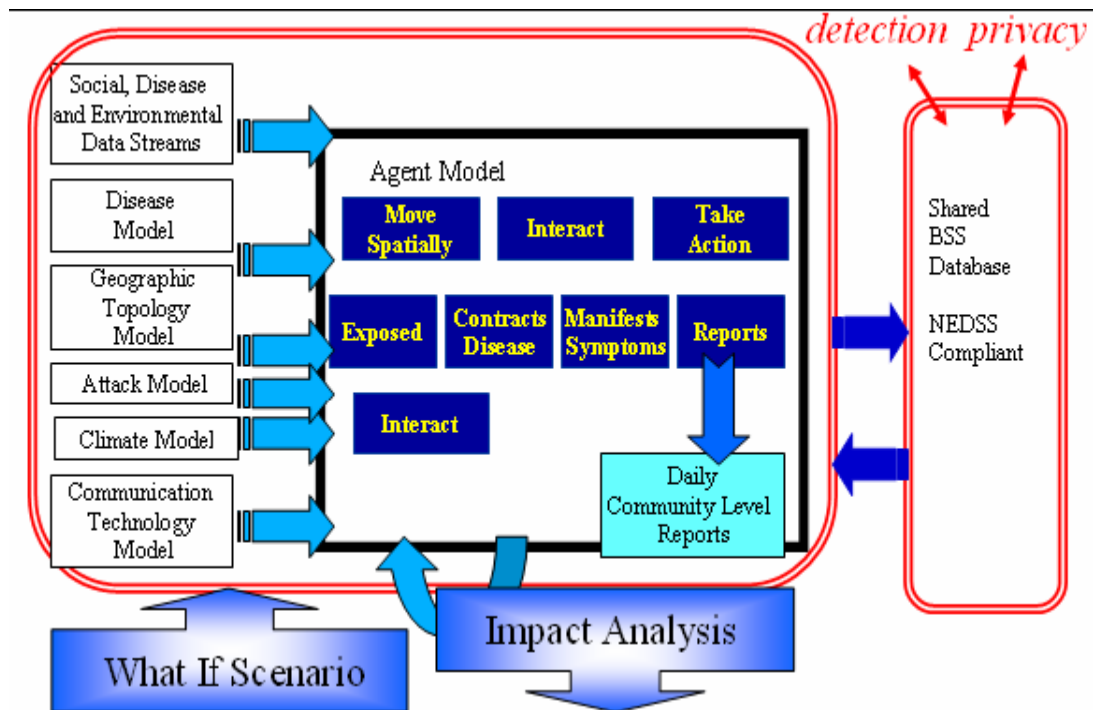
detection privacy

Social, Disease and Environmental Data Streams

Disease Model

Geographic Topology Model

Attack Model

Climate Model

Communication Technology Model

Agent Model

Move Spatially

Interact

Take Action

Exposed

Contracts Disease

Manifests Symptoms

Reports

Interact

Daily Community Level Reports

Shared BSS Database

NEDSS Compliant

Impact Analysis

What If Scenario